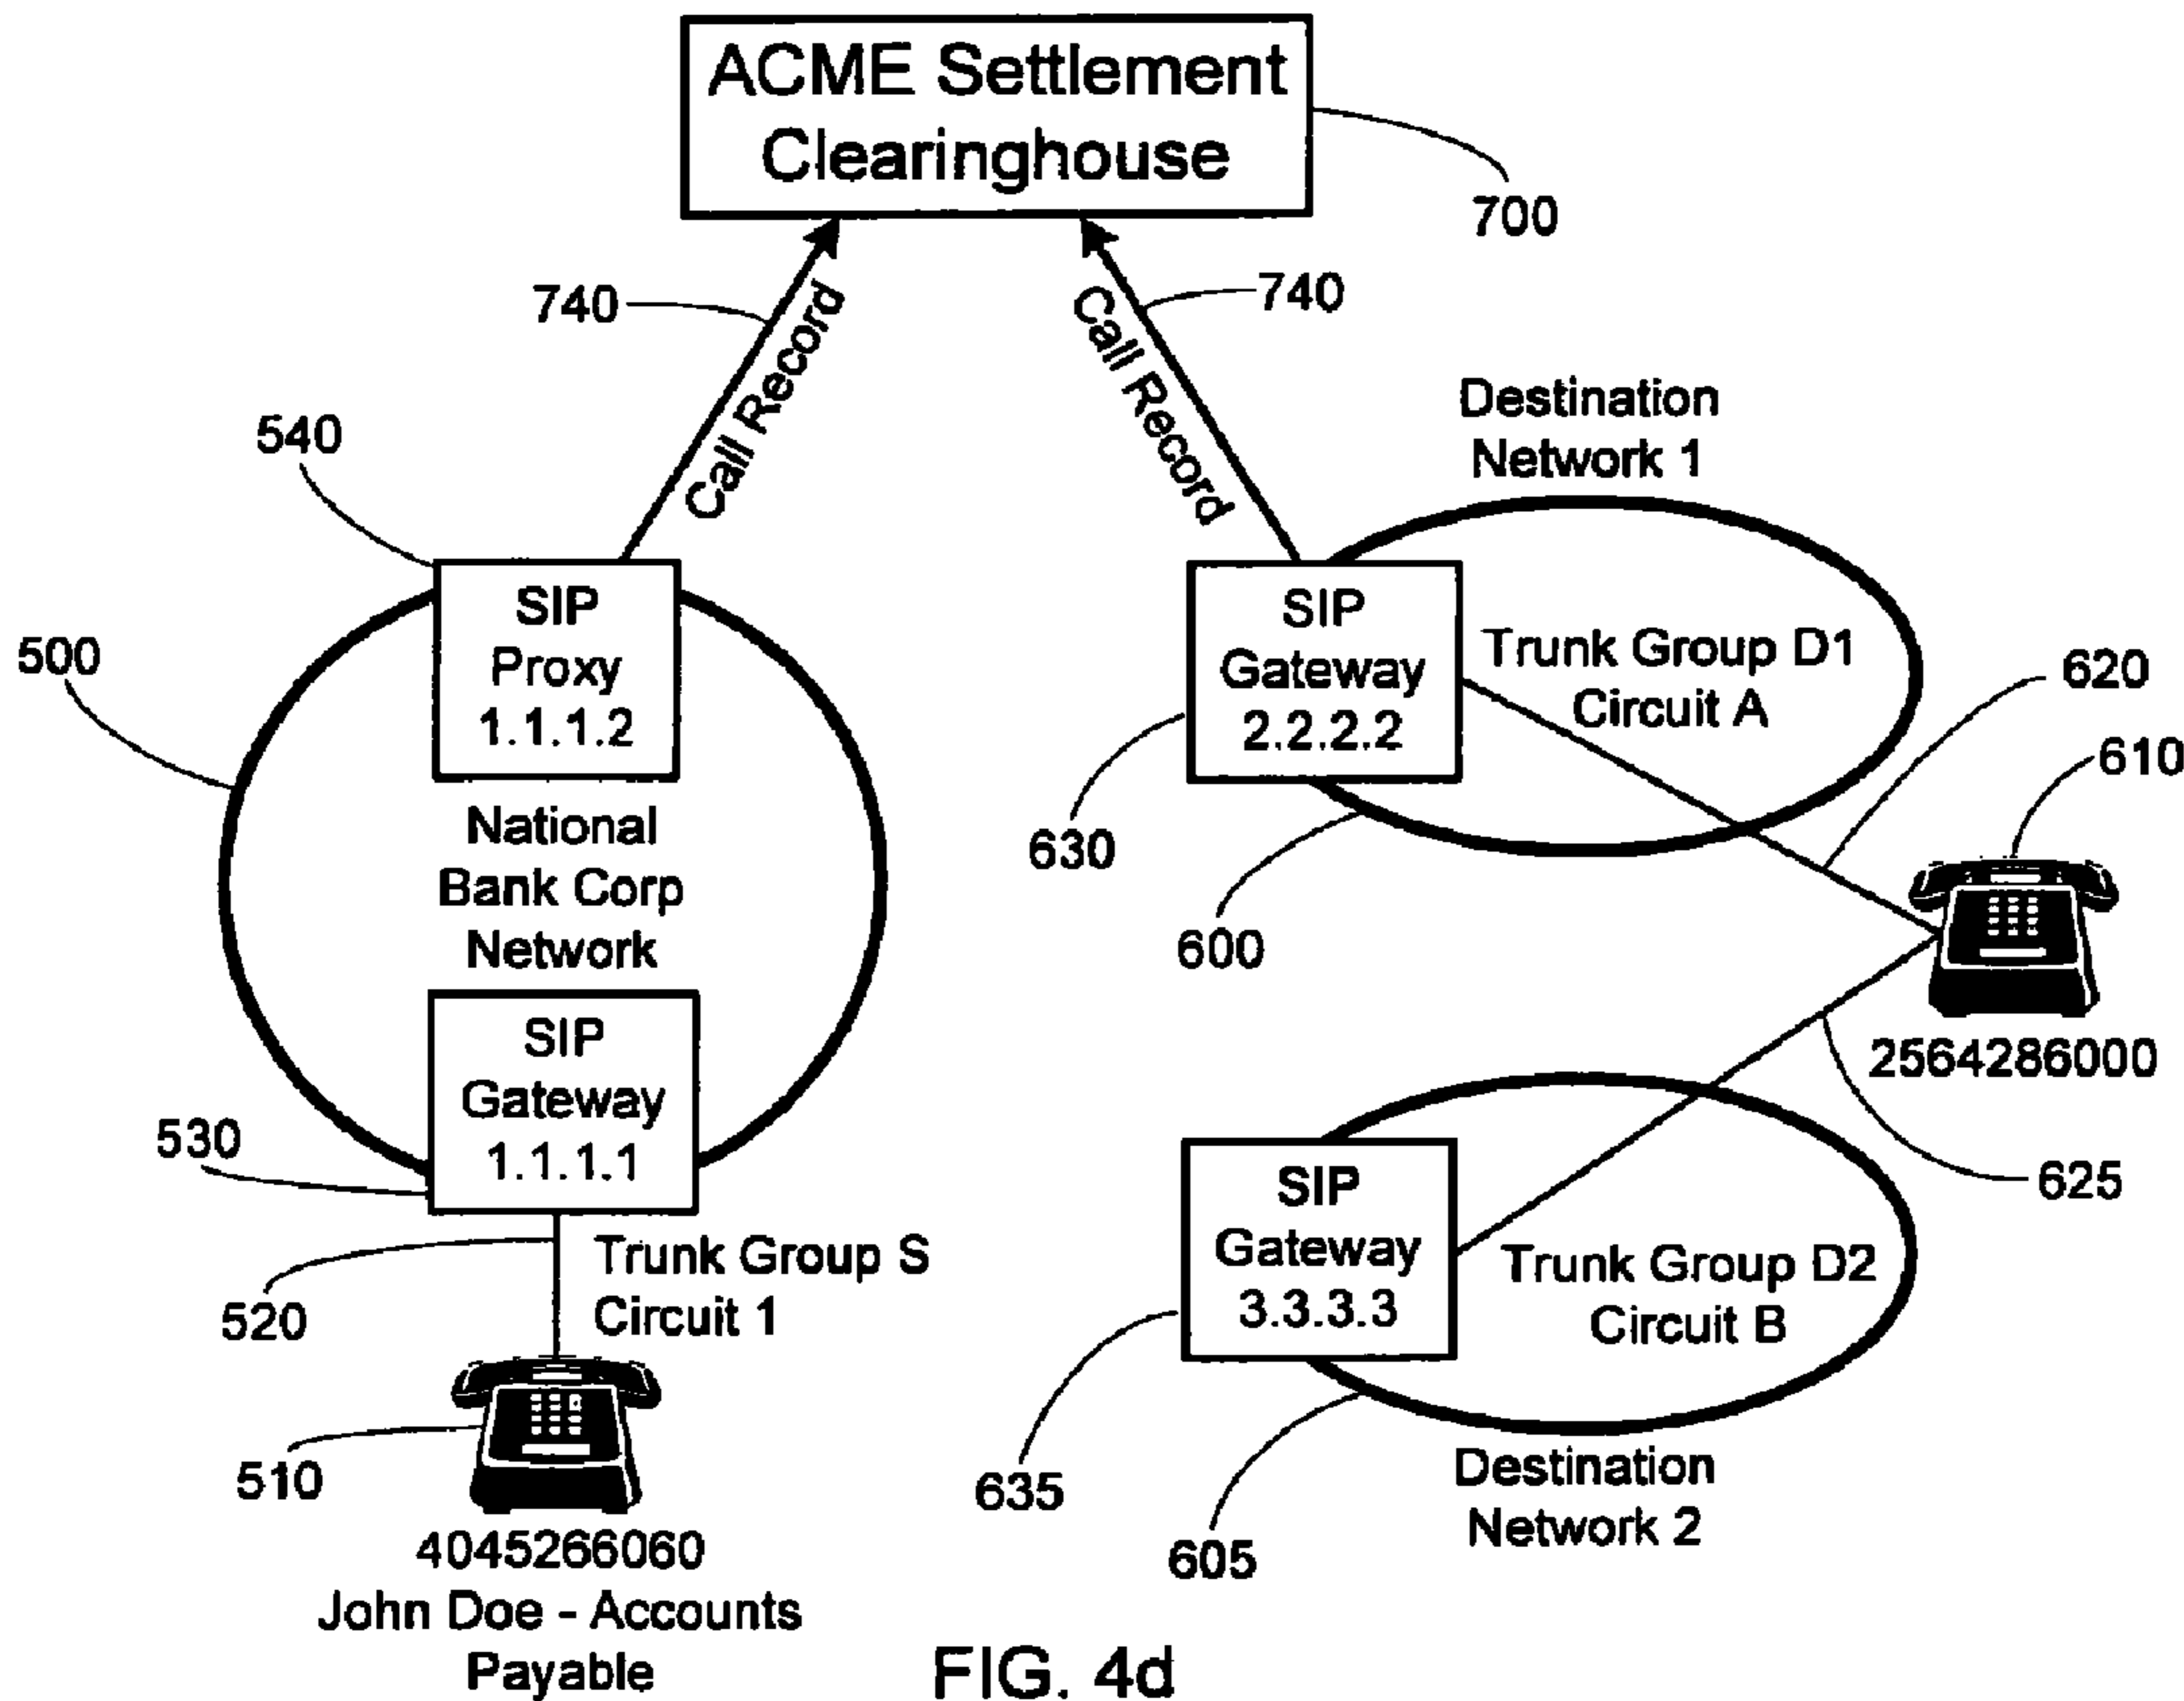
ACME Settlement Clearinghouse

700

740

Call Record

740

Call Record

Destination Network 1

540

SIP Proxy 1.1.1.2

500

National Bank Corp Network

SIP Gateway 2.2.2.2

Trunk Group D1 Circuit A

620

610

630

600

2564286000

SIP Gateway 1.1.1.1

530

625

Trunk Group S Circuit 1

520

SIP Gateway 3.3.3.3

Trunk Group D2 Circuit B

510

4045266060 John Doe - Accounts Payable

635

605

Destination Network 2

FIG. 4d